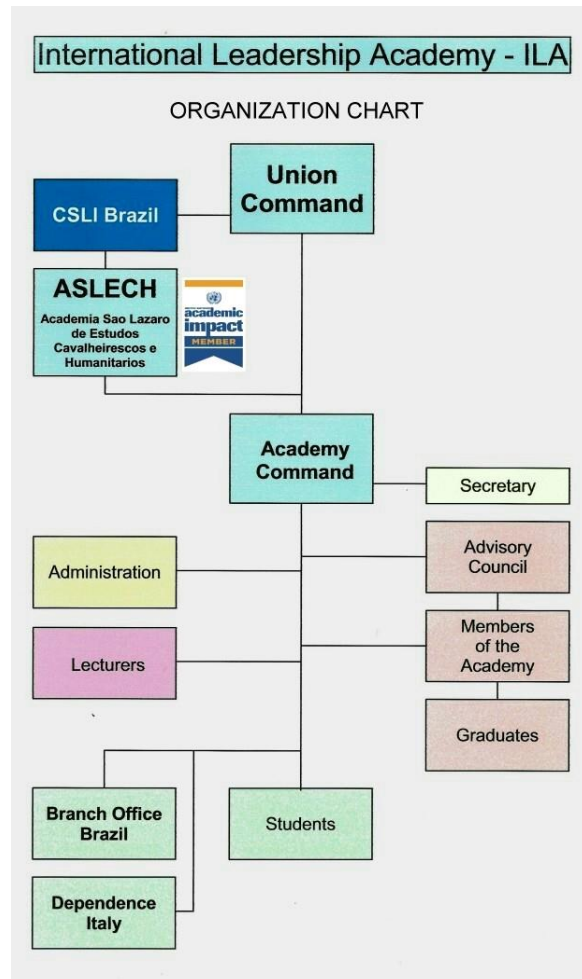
International Leadership Academy - ILA

ORGANIZATION CHART

Union Command

CSLI Brazil

ASLECH
Academia Sao Lazaro de Estudos Cavalheirescos e Humanitarios

academic impact
MEMBER

Academy Command

Secretary

Advisory Council

Administration

Members of the Academy

Lecturers

Graduates

Branch Office Brazil

Students

Dependence Italy